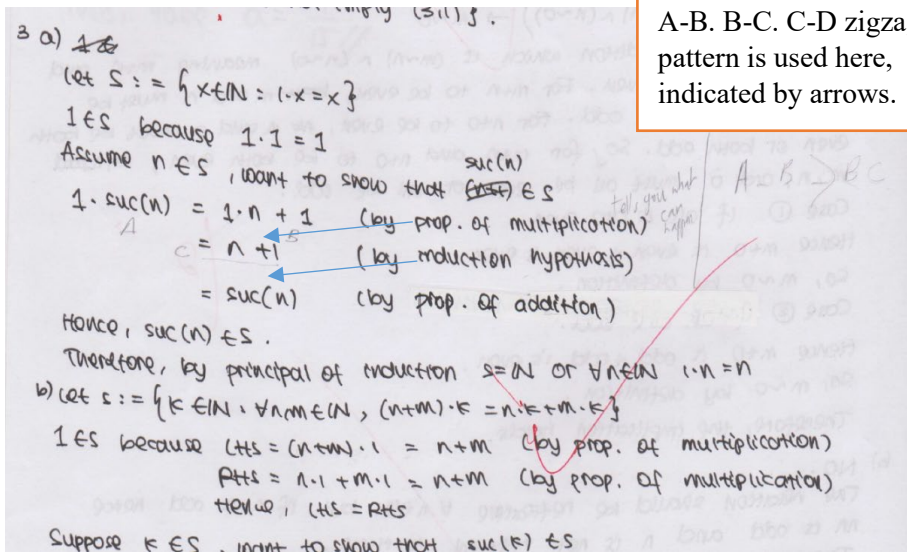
A-B. B-C. C-D zigza pattern is used here, indicated by arrows.

3 a) ~~1&~~
let $S := \{x \in \mathbb{N} : 1 \cdot x = x\}$
$1 \in S$ because $1 \cdot 1 = 1$
Assume $n \in S$, want to show that ~~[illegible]~~ suc(n) $\in S$
$1 \cdot suc(n) = 1 \cdot n + 1$ (by prop. of multiplication)
A
$= n + 1$ (by induction hypothesis)
c B
$= suc(n)$ (by prop. of addition)
Hence, $suc(n) \in S$.
Therefore, by principal of induction $S = \mathbb{N}$ or $\forall n \in \mathbb{N}$ $1 \cdot n = n$
b) let $s := \{k \in \mathbb{N} : \forall n, m \in \mathbb{N}, (n+m) \cdot k = n \cdot k + m \cdot k\}$
$1 \in S$ because LHS $= (n+m) \cdot 1 = n + m$ (by prop. of multiplication)
RHS $= n \cdot 1 + m \cdot 1 = n + m$ (by prop. of multiplication)
Hence, LHS = RHS
Suppose $k \in S$, want to show that $suc(k) \in S$

tells you what can happen
A B → B C